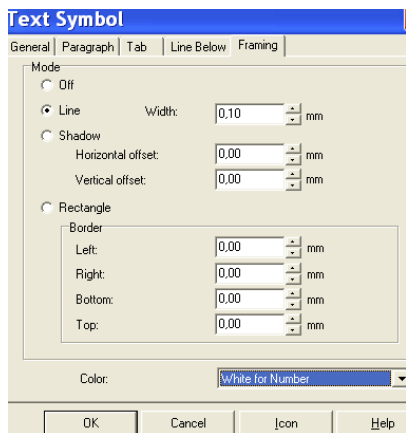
Text Symbol

General | Paragraph | Tab | Line Below | Framing

Mode
Off
Line
Width: 0,10 mm
Shadow
Horizontal offset: 0,00 mm
Vertical offset: 0,00 mm
Rectangle
Border
Left: 0,00 mm
Right: 0,00 mm
Bottom: 0,00 mm
Top: 0,00 mm

Color: White for Number

OK | Cancel | Icon | Help